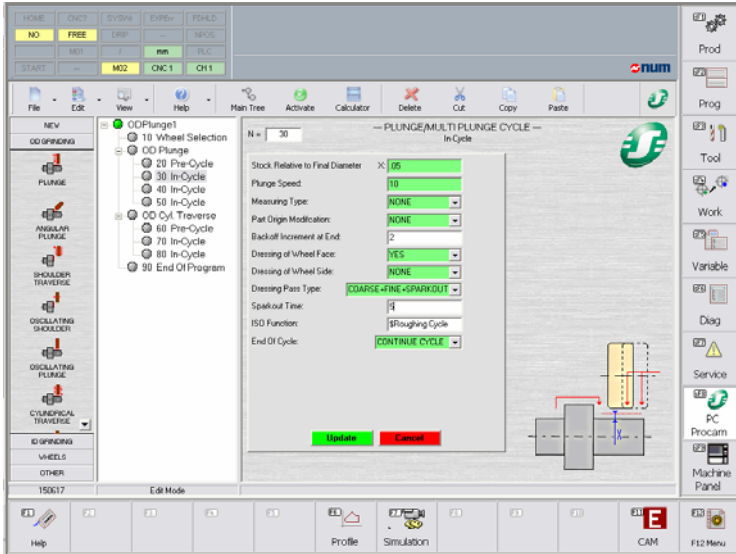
HOME CNC7 SYS/W EXPBY FDHLD
NO FREE DRP NFOS
M01 / mm PLC
START M02 CNC 1 CH 1

num

File Edit View Help Main Tree Activate Calculator Delete Cut Copy Paste

Prod
Prog
Tool
Work
Variable
Diag
Service
PC Procam
Machine Panel

NEW
OD GRINDING
PLUNGE
ANGULAR PLUNGE
SHOULDER TRAVERSE
OSCILLATING SHOULDER
OSCILLATING PLUNGE
CYLINDRICAL TRAVERSE
ID GRINDING
WHEELS
OTHER
150617

ODPlunge1
10 Wheel Selection
OD Plunge
20 Pre-Cycle
30 In-Cycle
40 In-Cycle
50 In-Cycle
OD Cyl. Traverse
60 Pre-Cycle
70 In-Cycle
80 In-Cycle
90 End Of Program

Edit Mode

N = 30

— PLUNGE/MULTI PLUNGE CYCLE —
In-Cycle

| | |
|---|---|
| Stock Relative to Final Diameter | X .05 |
| Plunge Speed: | 10 |
| Measuring Type: | NONE |
| Part Origin Modification: | NONE |
| Backoff Increment at End: | 2 |
| Dressing of Wheel Face: | YES |
| Dressing of Wheel Side: | NONE |
| Dressing Pass Type: | COARSE+FINE+SPARKOUT |
| Sparkout Time: | 5 |
| ISO Function: | $Roughing Cycle |
| End Of Cycle: | CONTINUE CYCLE |

Update Cancel

X

Help Profile Simulation CAM F12 Menu